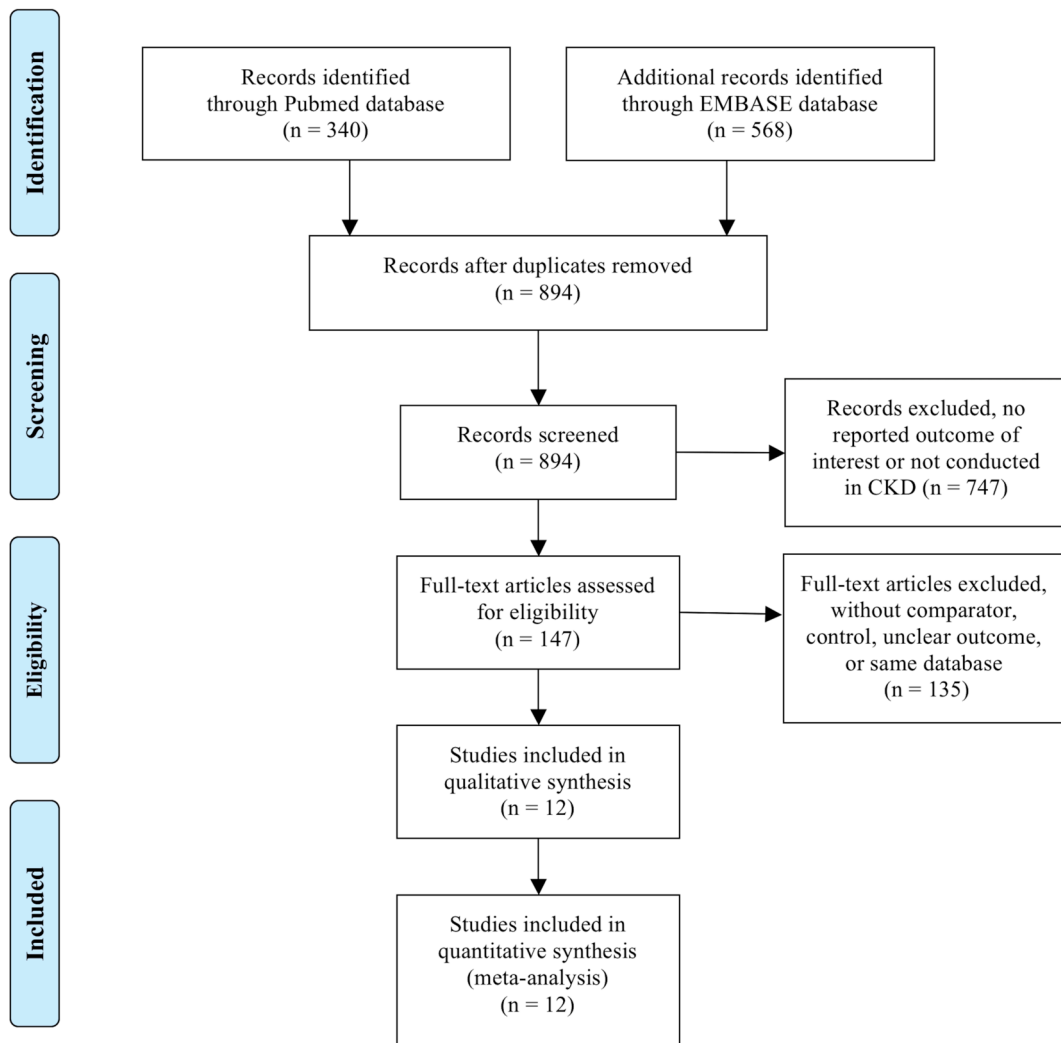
Identification

Records identified through Pubmed database (n = 340)

Additional records identified through EMBASE database (n = 568)

Screening

Records after duplicates removed (n = 894)

Records screened (n = 894)

Records excluded, no reported outcome of interest or not conducted in CKD (n = 747)

Eligibility

Full-text articles assessed for eligibility (n = 147)

Full-text articles excluded, without comparator, control, unclear outcome, or same database (n = 135)

Studies included in qualitative synthesis (n = 12)

Included

Studies included in quantitative synthesis (meta-analysis) (n = 12)